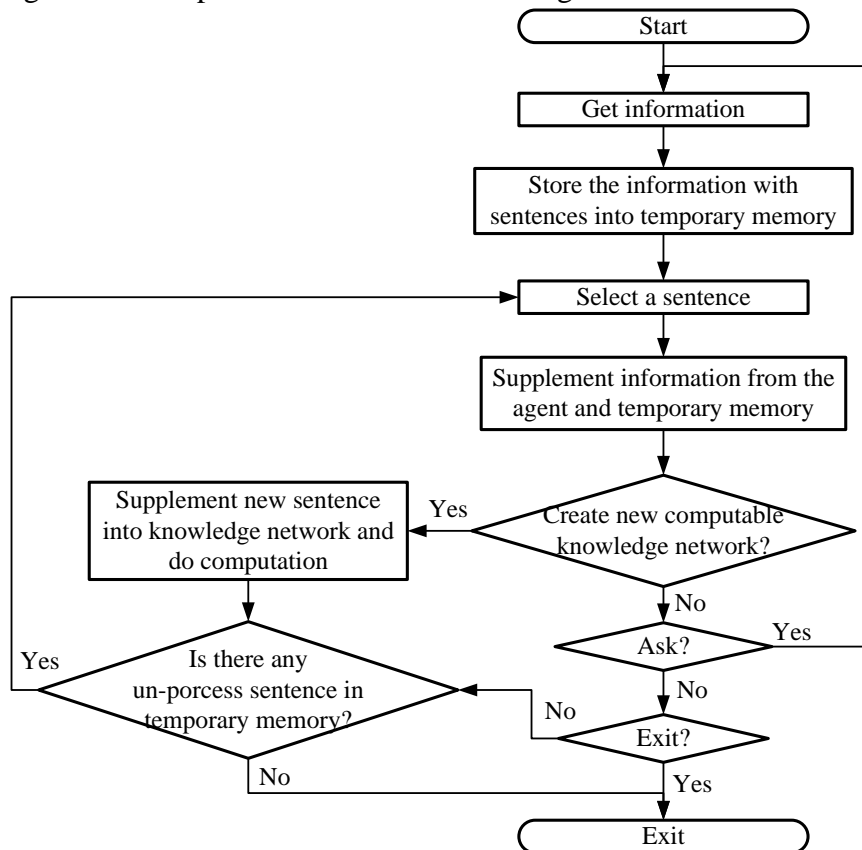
Start

Get information

Store the information with sentences into temporary memory

Select a sentence

Supplement information from the agent and temporary memory

Create new computable knowledge network?

Yes

Supplement new sentence into knowledge network and do computation

No

Ask?

Yes

No

Yes

Is there any un-porcess sentence in temporary memory?

No

Exit?

No

Yes

Exit